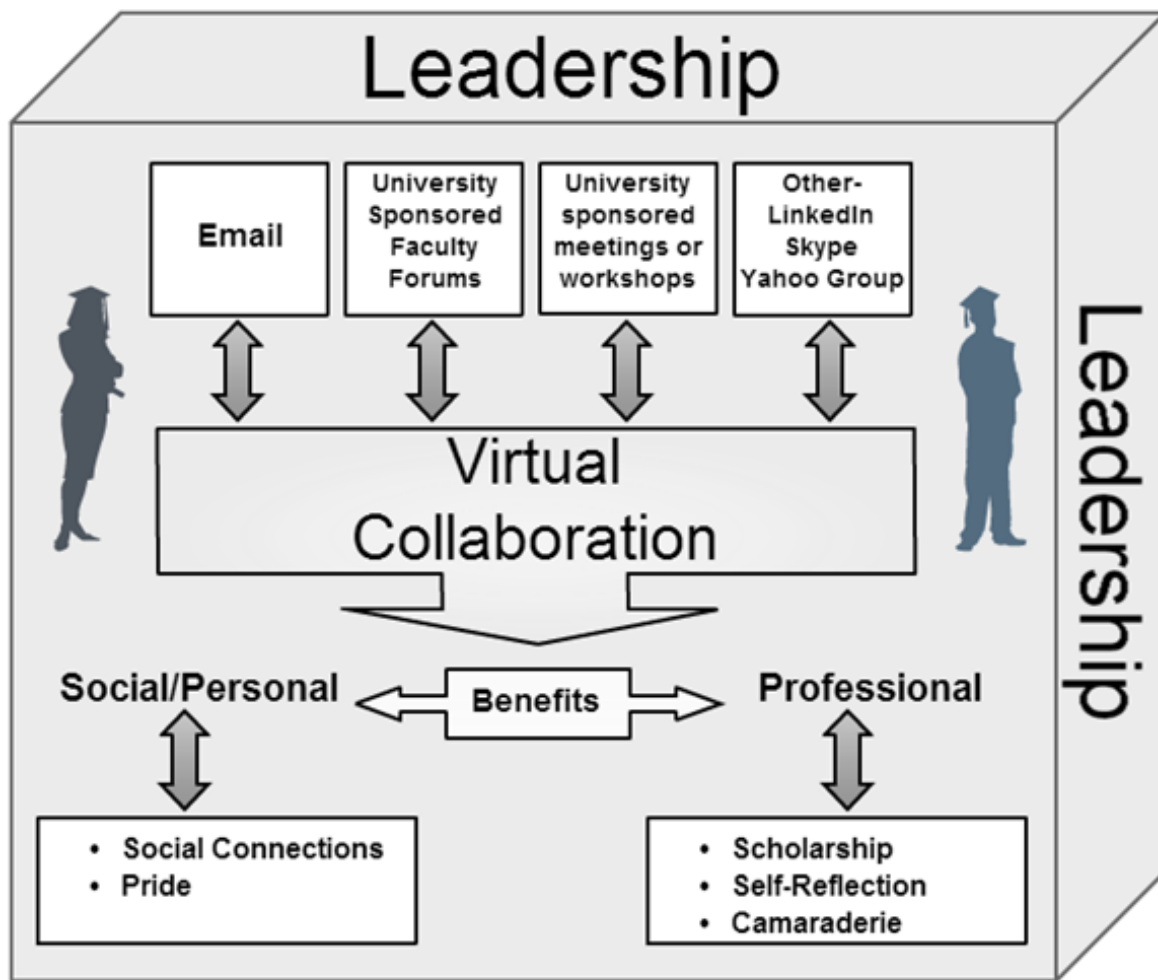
Leadership

Email

University Sponsored Faculty Forums

University sponsored meetings or workshops

Other- LinkedIn Skype Yahoo Group

Leadership

Virtual Collaboration

Social/Personal

Benefits

Professional

- Social Connections
- Pride

- Scholarship
- Self-Reflection
- Camaraderie